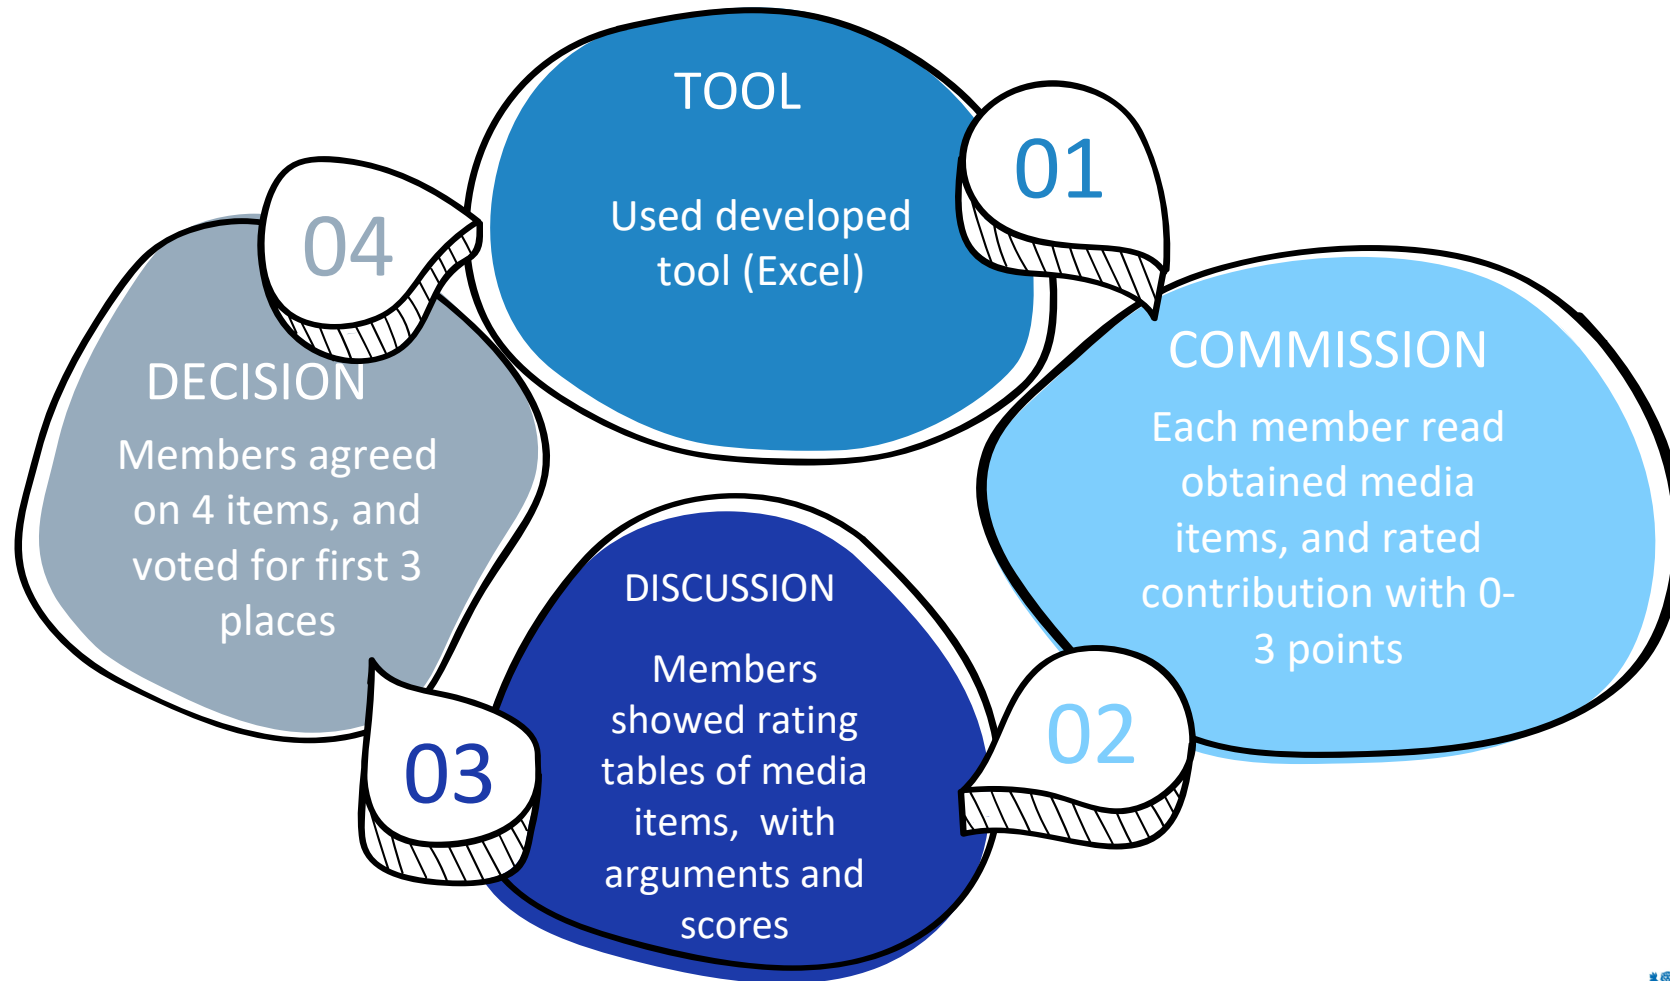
TOOL

Used developed tool (Excel)

01

COMMISSION

Each member read obtained media items, and rated contribution with 0-3 points

02

DISCUSSION

Members showed rating tables of media items, with arguments and scores

03

DECISION

Members agreed on 4 items, and voted for first 3 places

04